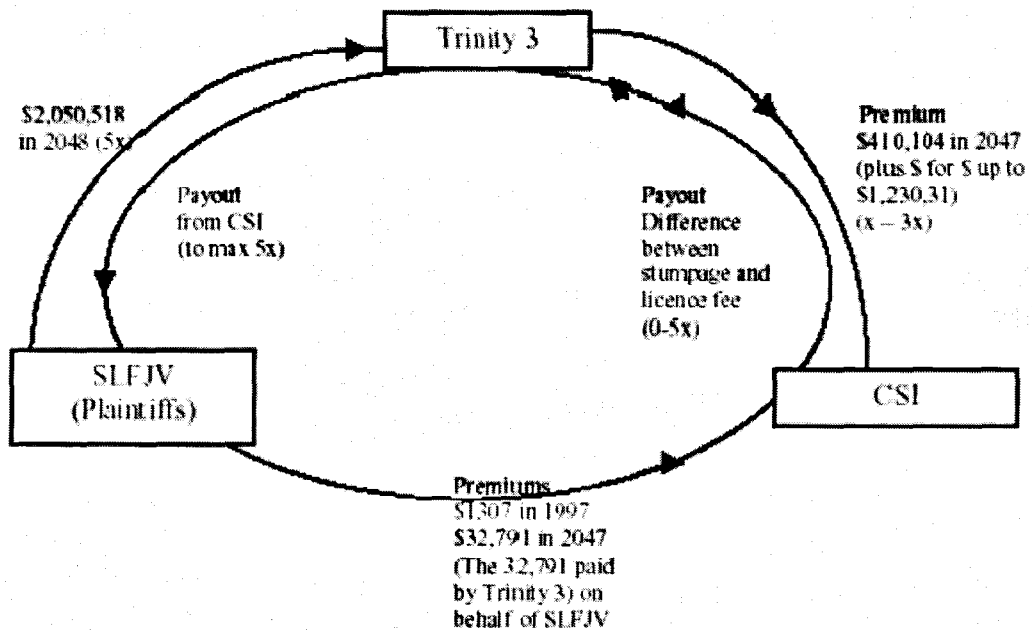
Trinity 3

$2,050,518 in 2048 (5x)

Premium
$410,104 in 2047 (plus $ for $ up to $1,230,31) (x – 3x)

Payout from CSI (to max 5x)

Payout
Difference between stumpage and licence fee (0-5x)

SLFJV (Plaintiffs)

CSI

Premiums
$1307 in 1997
$32,791 in 2047
(The 32,791 paid by Trinity 3) on behalf of SLFJV